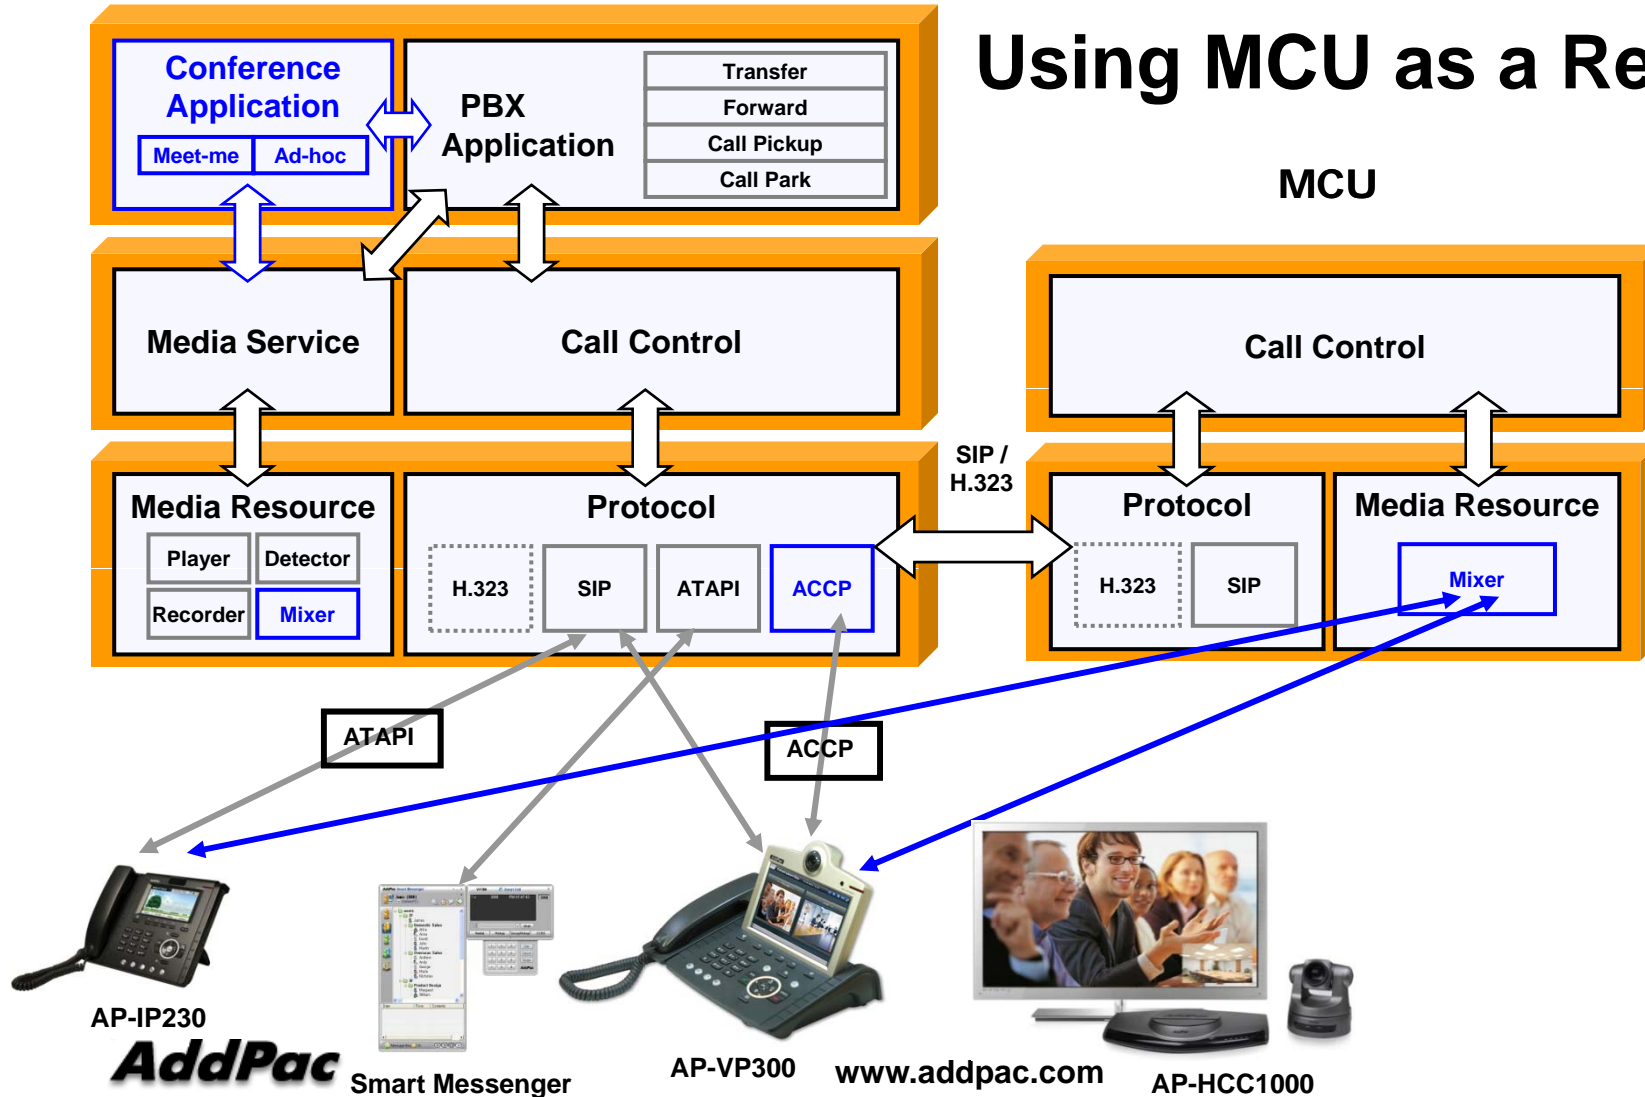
Using MCU as a Re

Conference Application

Meet-me | Ad-hoc

PBX Application

Transfer
Forward
Call Pickup
Call Park

MCU

Media Service

Call Control

Call Control

Media Resource

Player | Detector
Recorder | Mixer

Protocol

H.323 | SIP | ATAPI | ACCP

SIP / H.323

Protocol

H.323 | SIP

Media Resource

Mixer

ATAPI

ACCP

AP-IP230

AddPac

Smart Messenger

AP-VP300

www.addpac.com

AP-HCC1000